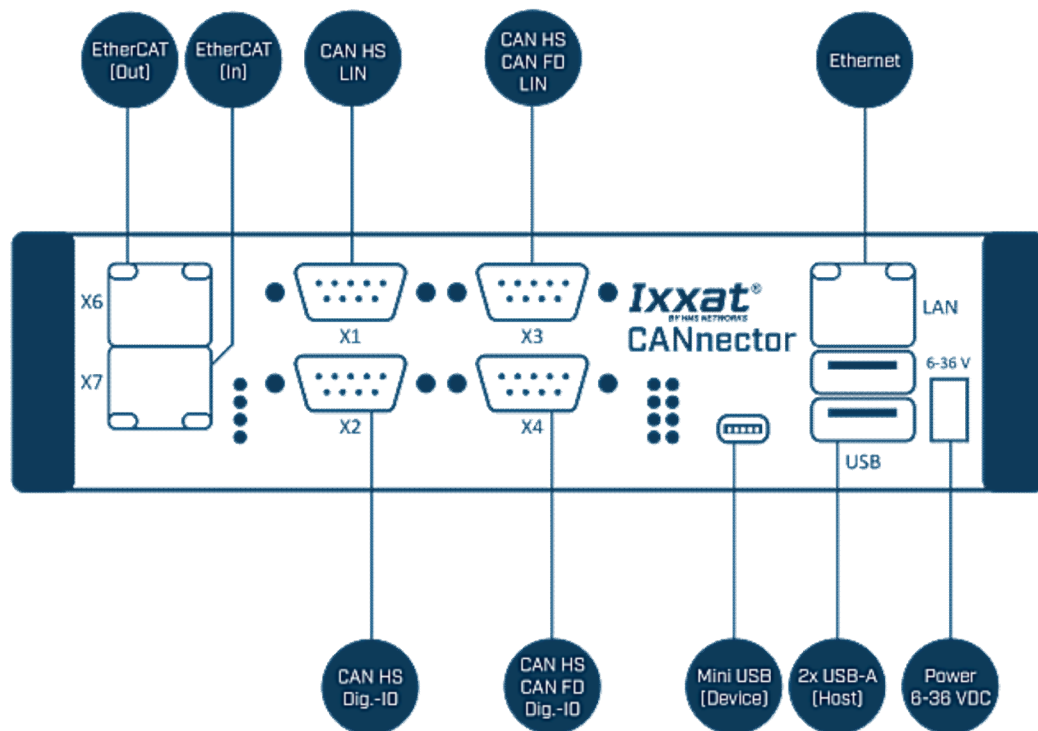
EtherCAT (Out)

EtherCAT (In)

CAN HS LIN

CAN HS CAN FD LIN

Ethernet

X6

X7

X1

X2

X3

X4

Ixxat®
BY HMS NETWORKS
CANnector

LAN

6-36 V

USB

CAN HS Dig.-IO

CAN HS CAN FD Dig.-IO

Mini USB (Device)

2x USB-A (Host)

Power 6-36 VDC